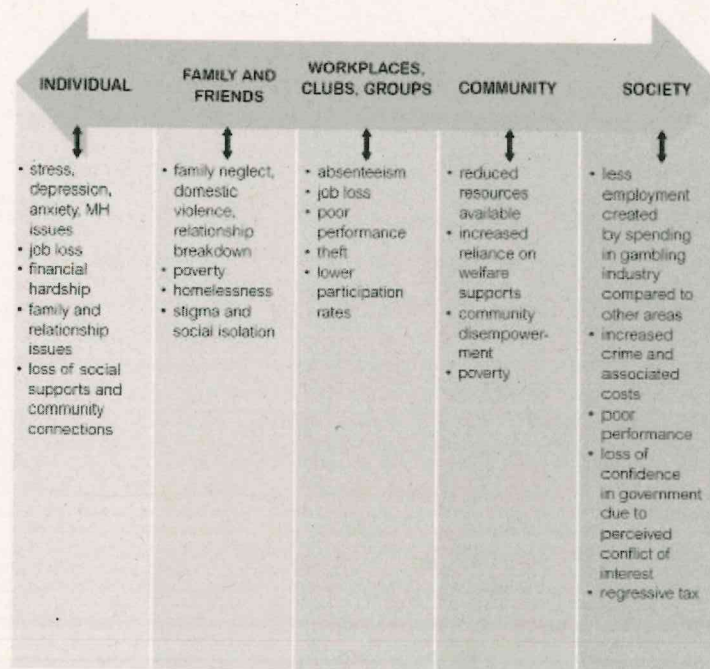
INDIVIDUAL

FAMILY AND FRIENDS

WORKPLACES, CLUBS, GROUPS

COMMUNITY

SOCIETY

- stress, depression, anxiety, MH issues
- job loss
- financial hardship
- family and relationship issues
- loss of social supports and community connections

- family neglect, domestic violence, relationship breakdown
- poverty
- homelessness
- stigma and social isolation

- absenteeism
- job loss
- poor performance
- theft
- lower participation rates

- reduced resources available
- increased reliance on welfare supports
- community disempowerment
- poverty

- less employment created by spending in gambling industry compared to other areas
- increased crime and associated costs
- poor performance
- loss of confidence in government due to perceived conflict of interest
- regressive tax